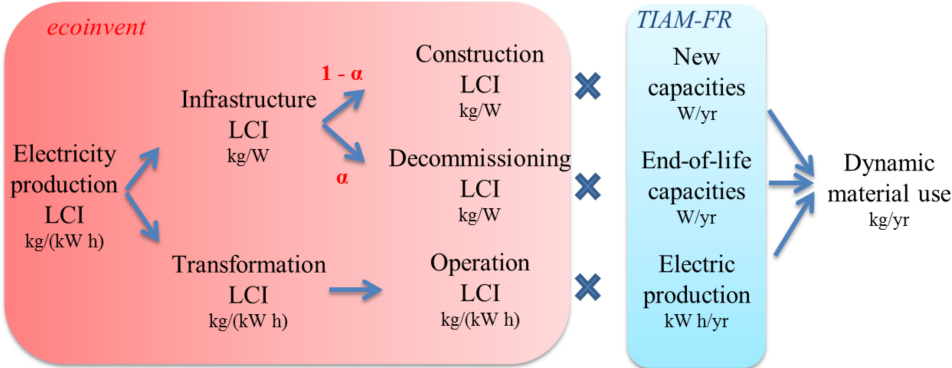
ecoinvent

Electricity production LCI kg/(kW h)

Infrastructure LCI kg/W

1 - α

α

Construction LCI kg/W

Decommissioning LCI kg/W

Transformation LCI kg/(kW h)

Operation LCI kg/(kW h)

TIAM-FR

New capacities W/yr

End-of-life capacities W/yr

Electric production kW h/yr

Dynamic material use kg/yr